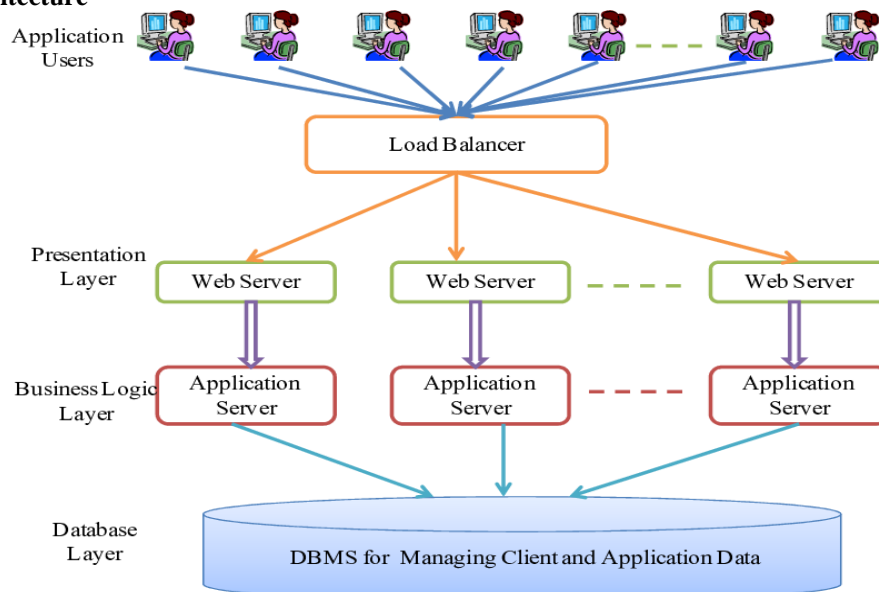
itecture

Application Users

Load Balancer

Presentation Layer

Web Server

Web Server

Web Server

Business Logic Layer

Application Server

Application Server

Application Server

Database Layer

DBMS for Managing Client and Application Data